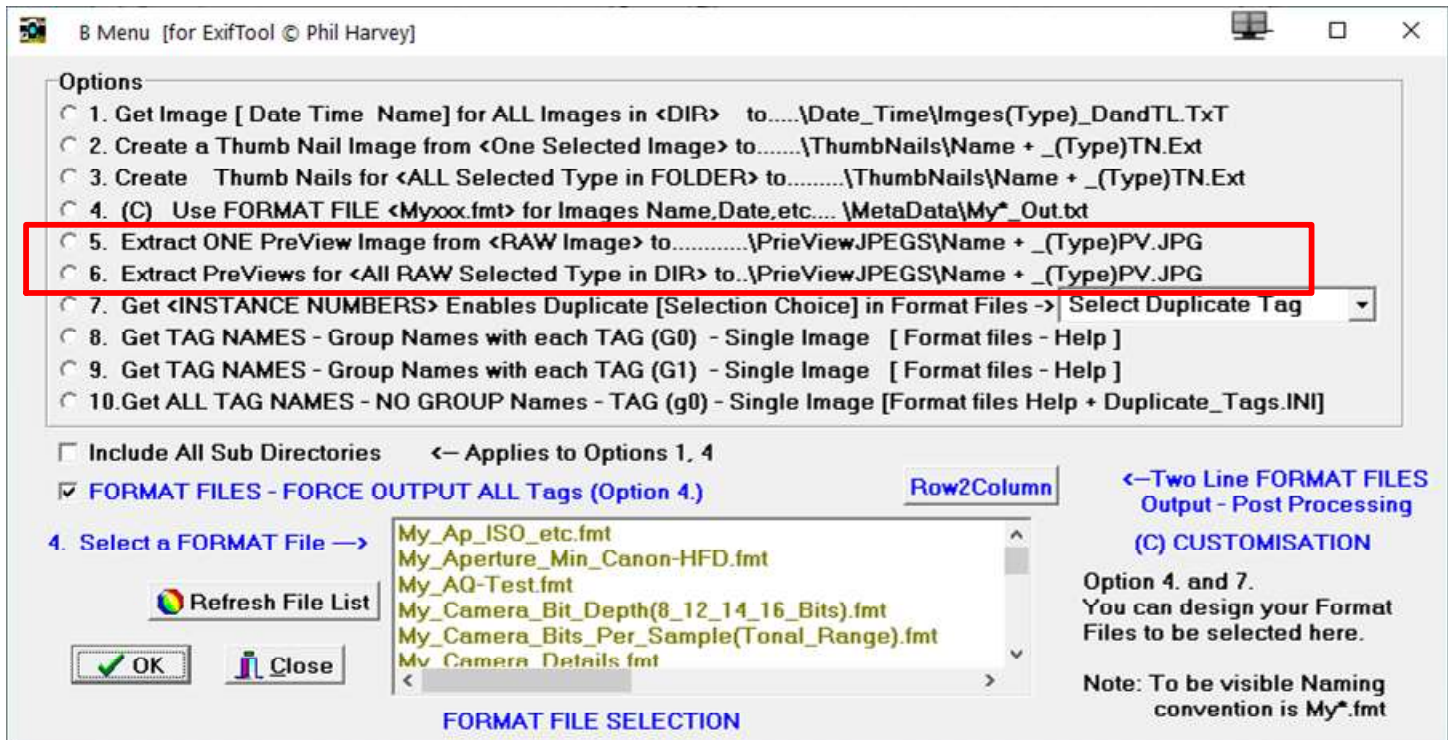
B Menu [for ExifTool © Phil Harvey]

Options

1. Get Image [ Date Time Name] for ALL Images in <DIR> to.....\Date_Time\Imges(Type)_DandTL.TxT

2. Create a Thumb Nail Image from <One Selected Image> to.......\ThumbNails\Name + _(Type)TN.Ext

3. Create Thumb Nails for <ALL Selected Type in FOLDER> to.........\ThumbNails\Name + _(Type)TN.Ext

4. (C) Use FORMAT FILE <Myxxx.fmt> for Images Name,Date,etc.... \MetaData\My*_Out.txt

5. Extract ONE PreView Image from <RAW Image> to............\PrieViewJPEGS\Name + _(Type)PV.JPG

6. Extract PreViews for <All RAW Selected Type in DIR> to..\PrieViewJPEGS\Name + _(Type)PV.JPG

7. Get <INSTANCE NUMBERS> Enables Duplicate [Selection Choice] in Format Files -> Select Duplicate Tag

8. Get TAG NAMES - Group Names with each TAG (G0) - Single Image [ Format files - Help ]

9. Get TAG NAMES - Group Names with each TAG (G1) - Single Image [ Format files - Help ]

10.Get ALL TAG NAMES - NO GROUP Names - TAG (g0) - Single Image [Format files Help + Duplicate_Tags.INI]

Include All Sub Directories <— Applies to Options 1, 4

FORMAT FILES - FORCE OUTPUT ALL Tags (Option 4.)

Row2Column

<—Two Line FORMAT FILES Output - Post Processing

4. Select a FORMAT File —>

My_Ap_ISO_etc.fmt
My_Aperture_Min_Canon-HFD.fmt
My_AQ-Test.fmt
My_Camera_Bit_Depth(8_12_14_16_Bits).fmt
My_Camera_Bits_Per_Sample(Tonal_Range).fmt
My_Camera_Details.fmt

(C) CUSTOMISATION

Option 4. and 7.
You can design your Format Files to be selected here.

Refresh File List

OK

Close

Note: To be visible Naming convention is My*.fmt

FORMAT FILE SELECTION